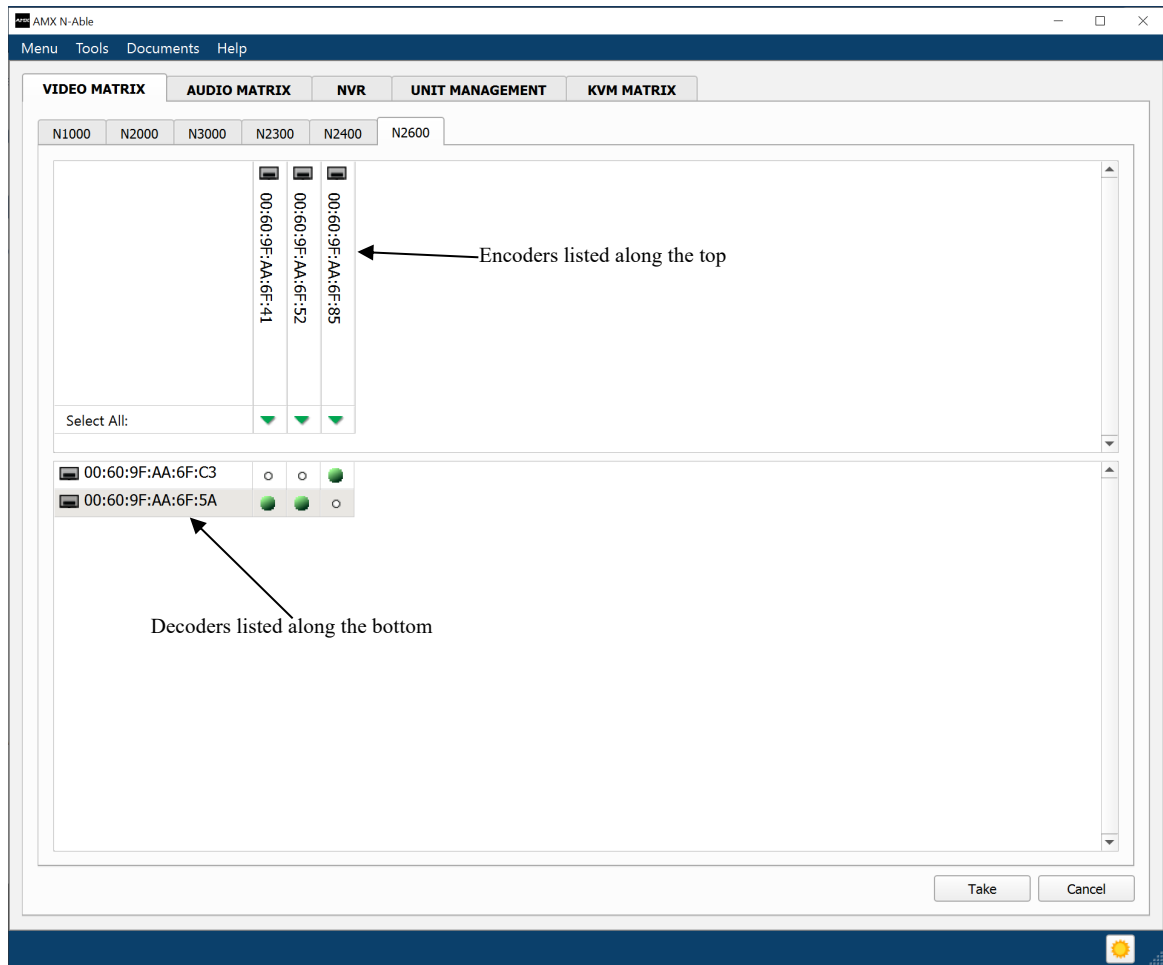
AMX N-Able

Menu Tools Documents Help

VIDEO MATRIX | AUDIO MATRIX | NVR | UNIT MANAGEMENT | KVM MATRIX

N1000 | N2000 | N3000 | N2300 | N2400 | N2600

00:60:9F:AA:6F:41
00:60:9F:AA:6F:52
00:60:9F:AA:6F:85

Encoders listed along the top

Select All:

00:60:9F:AA:6F:C3
00:60:9F:AA:6F:5A

Decoders listed along the bottom

Take
Cancel